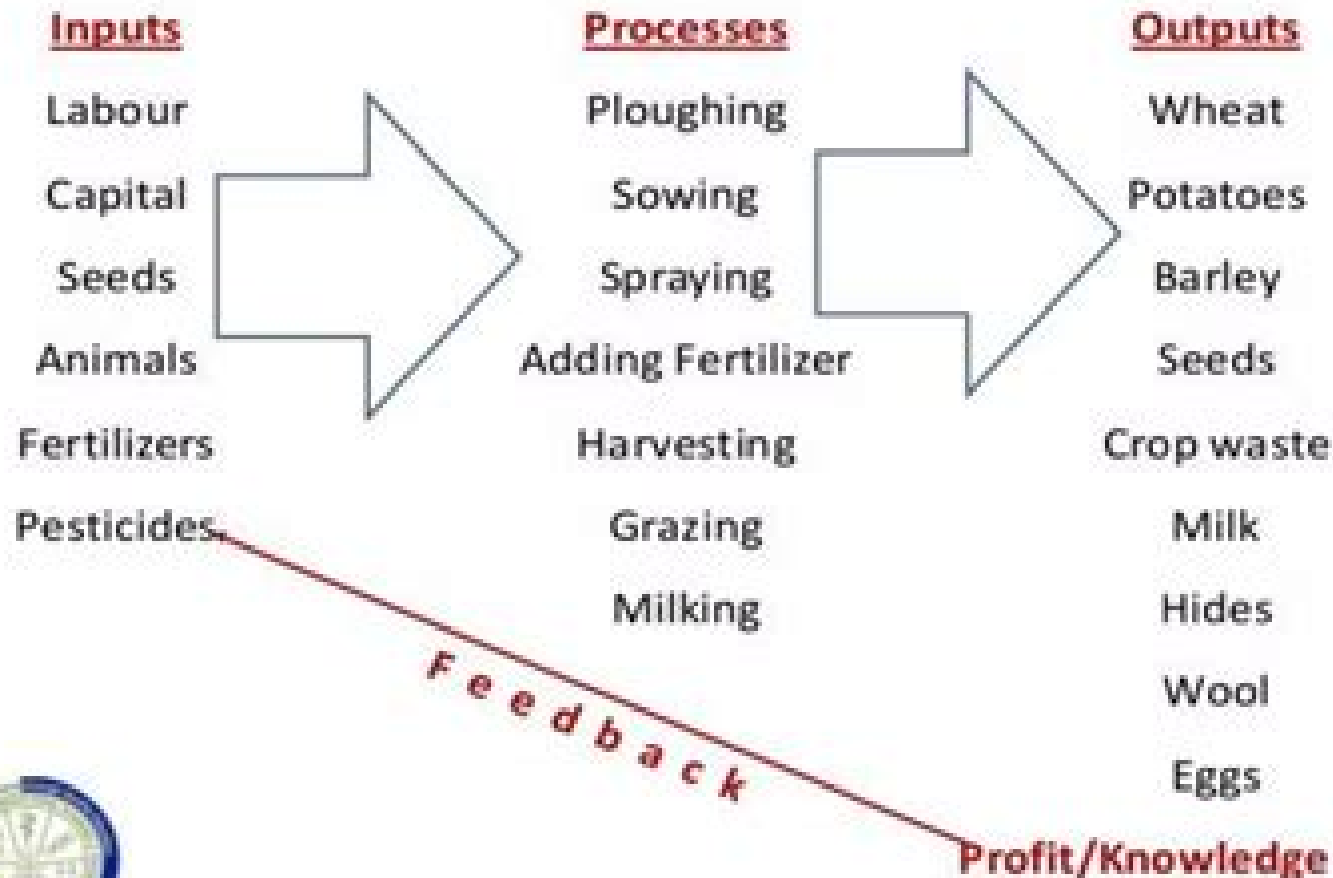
Inputs
Labour
Capital
Seeds
Animals
Fertilizers
Pesticides

Processes
Ploughing
Sowing
Spraying
Adding Fertilizer
Harvesting
Grazing
Milking

Outputs
Wheat
Potatoes
Barley
Seeds
Crop waste
Milk
Hides
Wool
Eggs
Profit/Knowledge

Feedback